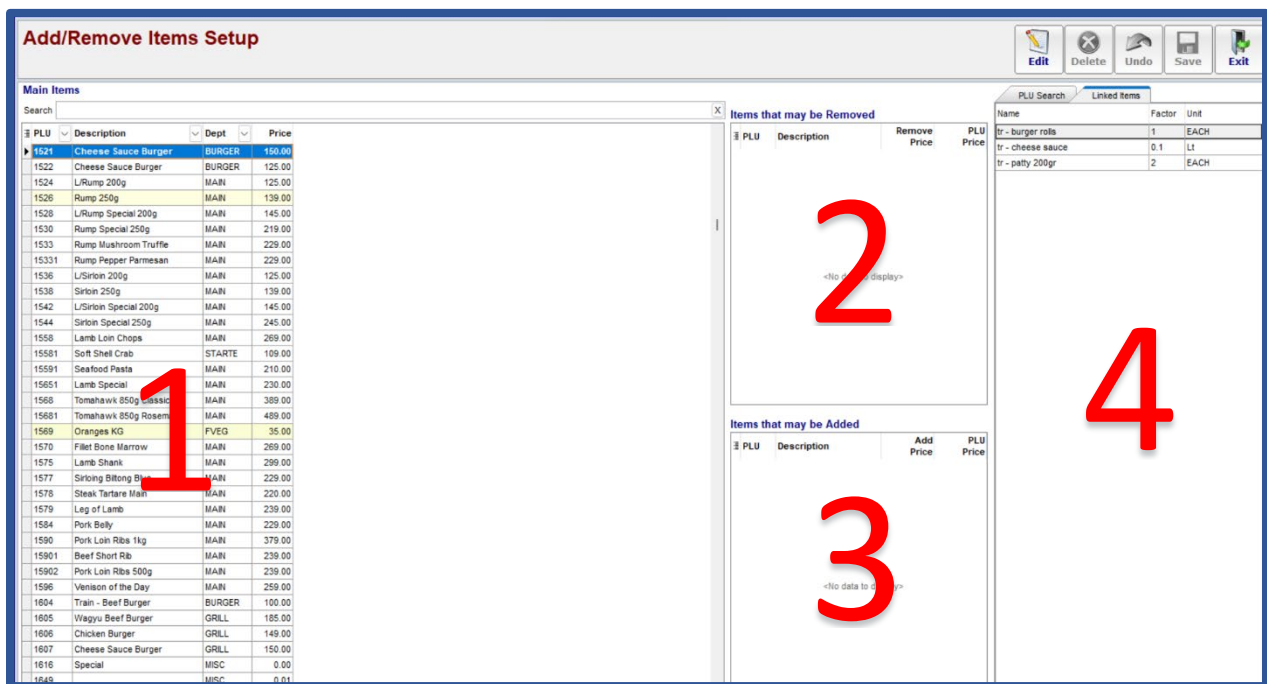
Add/Remove Items Setup

Edit Delete Undo Save Exit

Main Items

Search

| PLU | Description | Dept | Price |
|---|---|---|---|
| 1521 | Cheese Sauce Burger | BURGER | 150.00 |
| 1522 | Cheese Sauce Burger | BURGER | 125.00 |
| 1524 | L/Rump 200g | MAIN | 125.00 |
| 1526 | Rump 250g | MAIN | 139.00 |
| 1528 | L/Rump Special 200g | MAIN | 145.00 |
| 1530 | Rump Special 250g | MAIN | 219.00 |
| 1533 | Rump Mushroom Truffle | MAIN | 229.00 |
| 15331 | Rump Pepper Parmesan | MAIN | 229.00 |
| 1536 | L/Sirloin 200g | MAIN | 125.00 |
| 1538 | Sirloin 250g | MAIN | 139.00 |
| 1542 | L/Sirloin Special 200g | MAIN | 145.00 |
| 1544 | Sirloin Special 250g | MAIN | 245.00 |
| 1558 | Lamb Loin Chops | MAIN | 269.00 |
| 15581 | Soft Shell Crab | STARTE | 109.00 |
| 15591 | Seafood Pasta | MAIN | 210.00 |
| 15651 | Lamb Special | MAIN | 230.00 |
| 1568 | Tomahawk 850g Classic | MAIN | 389.00 |
| 15681 | Tomahawk 850g Rosem | MAIN | 489.00 |
| 1569 | Oranges KG | FVEG | 35.00 |
| 1570 | Fillet Bone Marrow | MAIN | 269.00 |
| 1575 | Lamb Shank | MAIN | 299.00 |
| 1577 | Sirloing Biltong Bl | MAIN | 229.00 |
| 1578 | Steak Tartare Main | MAIN | 220.00 |
| 1579 | Leg of Lamb | MAIN | 239.00 |
| 1584 | Pork Belly | MAIN | 229.00 |
| 1590 | Pork Loin Ribs 1kg | MAIN | 379.00 |
| 15901 | Beef Short Rib | MAIN | 239.00 |
| 15902 | Pork Loin Ribs 500g | MAIN | 239.00 |
| 1596 | Venison of the Day | MAIN | 259.00 |
| 1604 | Train - Beef Burger | BURGER | 100.00 |
| 1605 | Wagyu Beef Burger | GRILL | 185.00 |
| 1606 | Chicken Burger | GRILL | 149.00 |
| 1607 | Cheese Sauce Burger | GRILL | 150.00 |
| 1616 | Special | MISC | 0.00 |
| 1649 | | MISC | 0.01 |

1

Items that may be Removed

| PLU | Description | Remove Price | PLU Price |
|---|---|---|---|

<No data to display>

2

Items that may be Added

| PLU | Description | Add Price | PLU Price |
|---|---|---|---|

<No data to display>

3

PLU Search | Linked Items

| Name | Factor | Unit |
|---|---|---|
| tr - burger rolls | 1 | EACH |
| tr - cheese sauce | 0.1 | Lt |
| tr - patty 200gr | 2 | EACH |

4